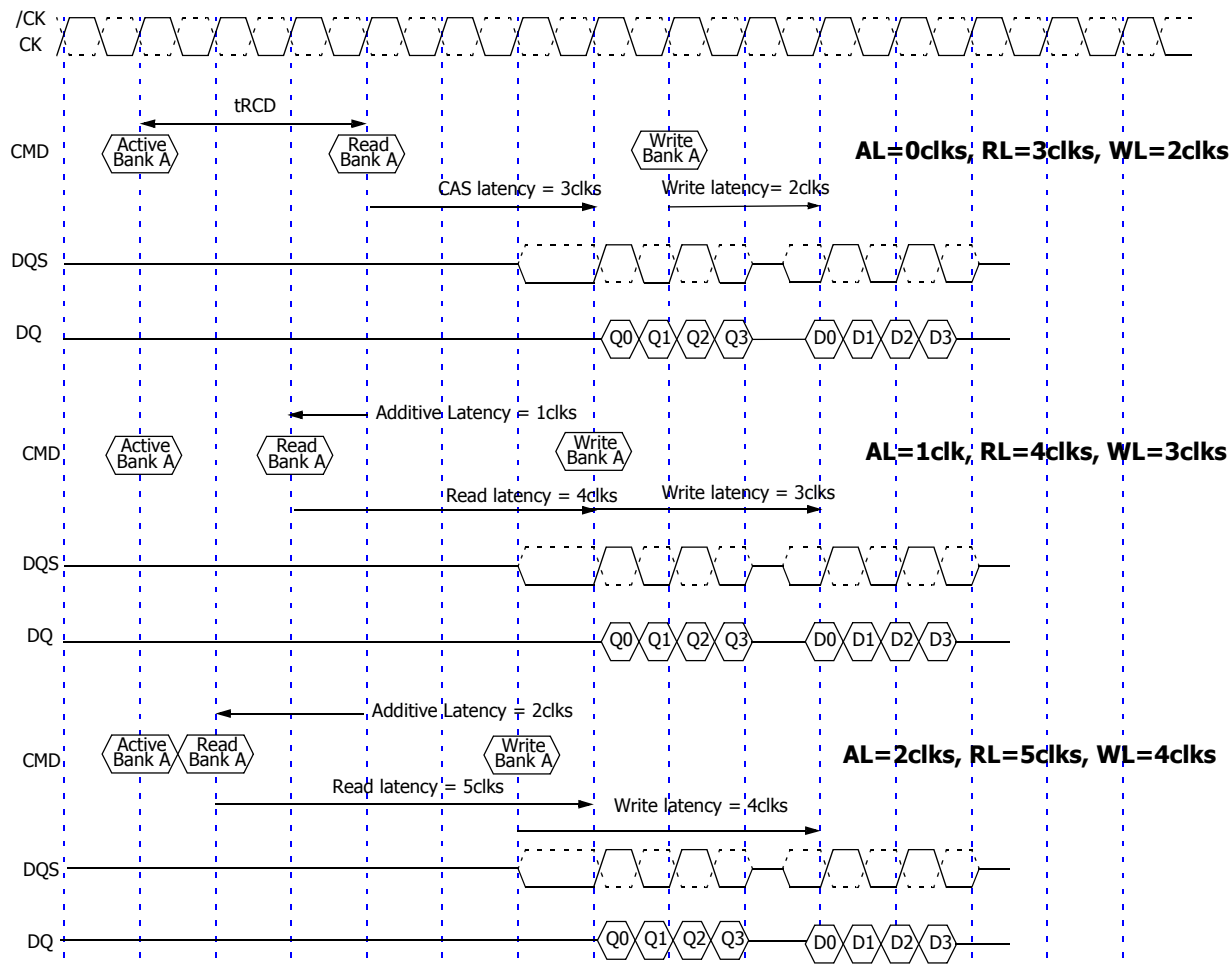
/CK
CK

tRCD

CMD Active Bank A Read Bank A Write Bank A AL=0clks, RL=3clks, WL=2clks

CAS latency = 3clks Write latency= 2clks

DQS

DQ Q0 Q1 Q2 Q3 D0 D1 D2 D3

Additive Latency = 1clks

CMD Active Bank A Read Bank A Write Bank A AL=1clk, RL=4clks, WL=3clks

Read latency = 4clks Write latency = 3clks

DQS

DQ Q0 Q1 Q2 Q3 D0 D1 D2 D3

Additive Latency = 2clks

CMD Active Bank A Read Bank A Write Bank A AL=2clks, RL=5clks, WL=4clks

Read latency = 5clks Write latency = 4clks

DQS

DQ Q0 Q1 Q2 Q3 D0 D1 D2 D3